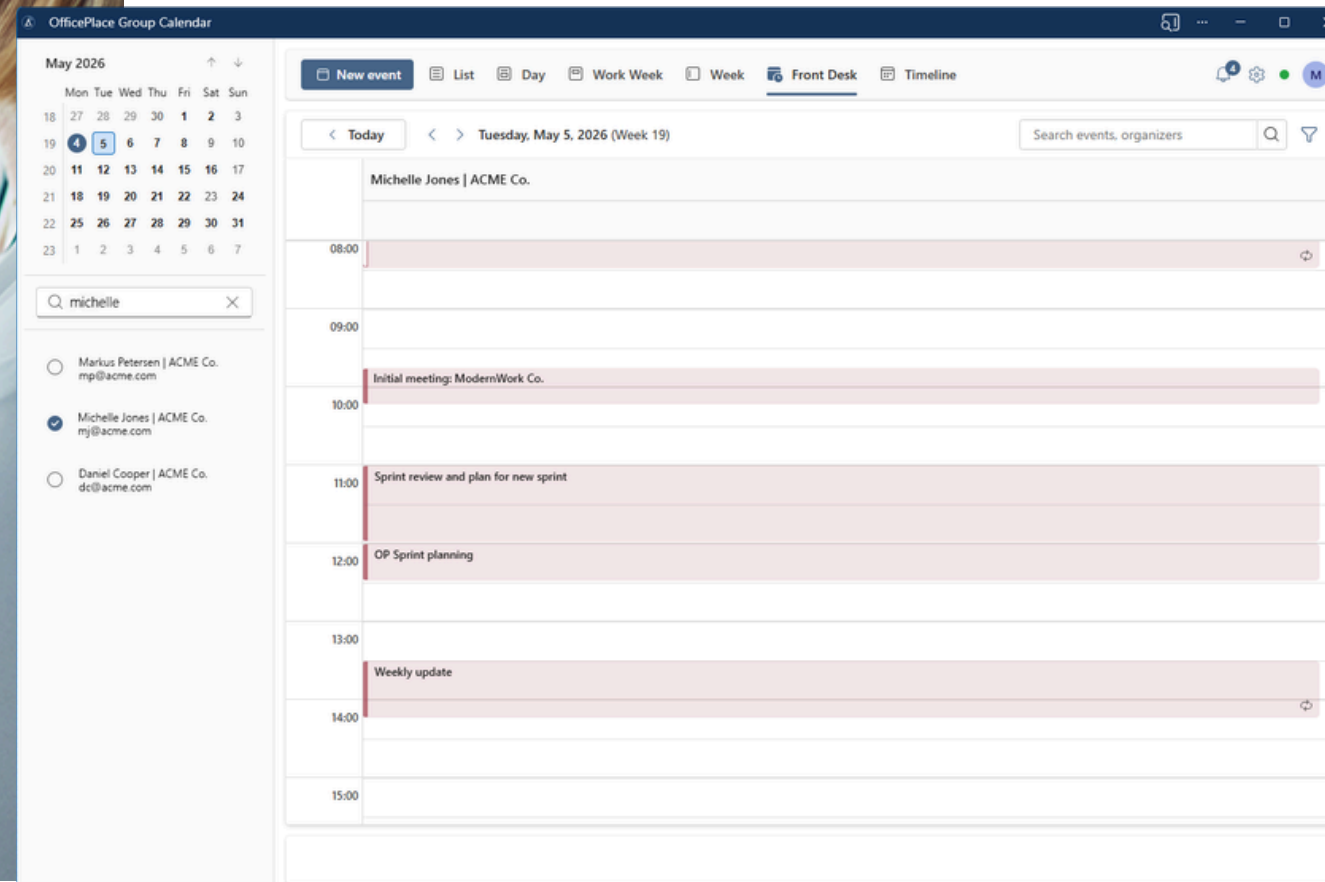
OfficePlace Group Calendar

May 2026

|  | Mon | Tue | Wed | Thu | Fri | Sat | Sun |
|---|---|---|---|---|---|---|---|
| 18 | 27 | 28 | 29 | 30 | 1 | 2 | 3 |
| 19 | 4 | 5 | 6 | 7 | 8 | 9 | 10 |
| 20 | 11 | 12 | 13 | 14 | 15 | 16 | 17 |
| 21 | 18 | 19 | 20 | 21 | 22 | 23 | 24 |
| 22 | 25 | 26 | 27 | 28 | 29 | 30 | 31 |
| 23 | 1 | 2 | 3 | 4 | 5 | 6 | 7 |

michelle

Markus Petersen | ACME Co.
mp@acme.com

Michelle Jones | ACME Co.
mj@acme.com

Daniel Cooper | ACME Co.
dc@acme.com

New event   List   Day   Work Week   Week   Front Desk   Timeline

4

M

Today   Tuesday, May 5, 2026 (Week 19)

Search events, organizers

Michelle Jones | ACME Co.

08:00

09:00

Initial meeting: ModernWork Co.

10:00

11:00

Sprint review and plan for new sprint

12:00

OP Sprint planning

13:00

Weekly update

14:00

15:00